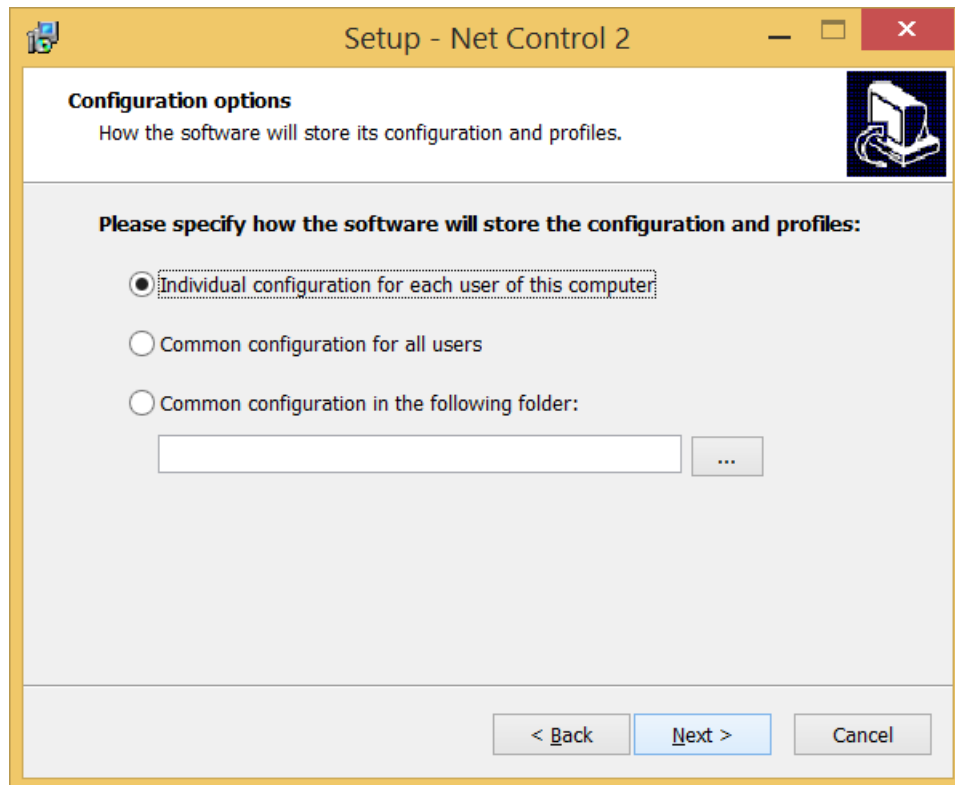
Setup - Net Control 2

Configuration options
How the software will store its configuration and profiles.

Please specify how the software will store the configuration and profiles:

Individual configuration for each user of this computer

Common configuration for all users

Common configuration in the following folder:

...

< Back

Next >

Cancel